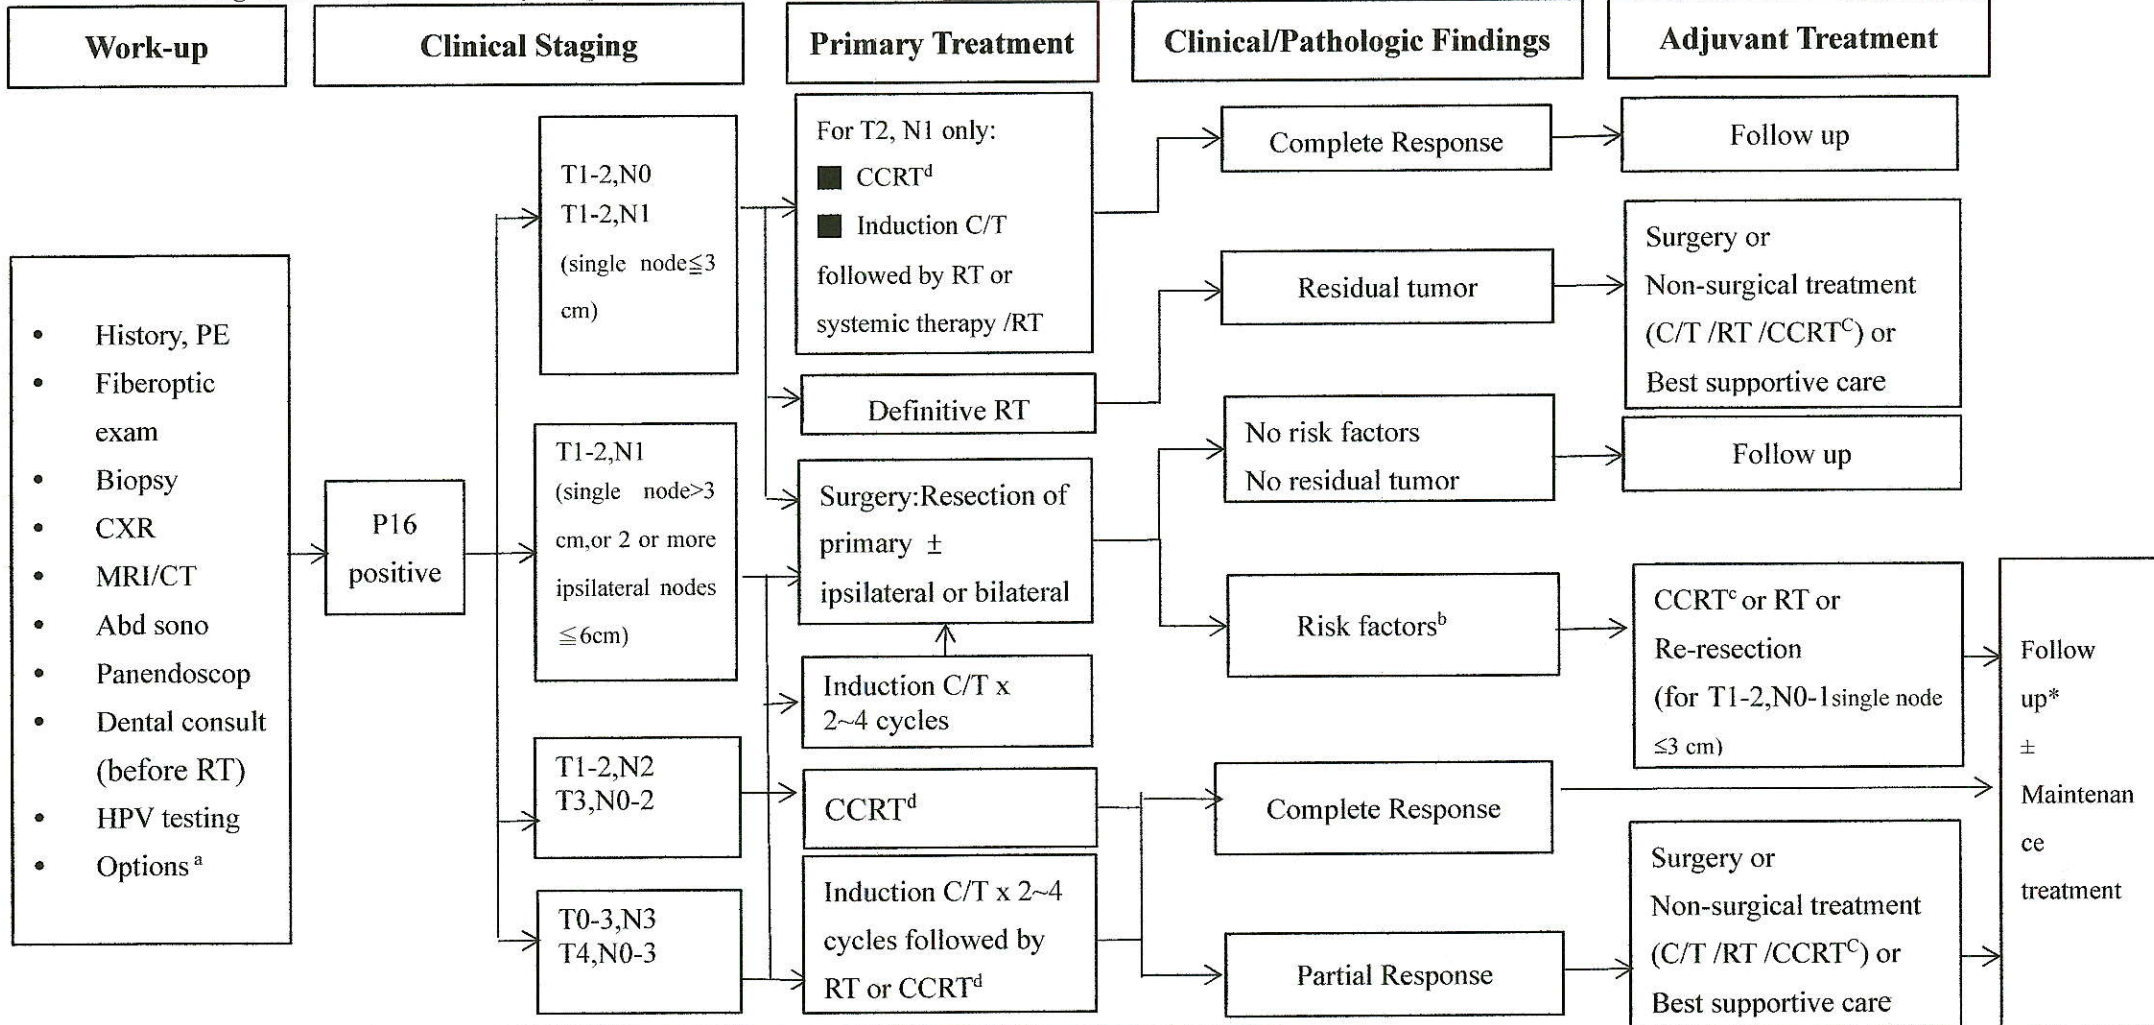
Work-up

Clinical Staging

Primary Treatment

Clinical/Pathologic Findings

Adjuvant Treatment

- History, PE
- Fiberoptic exam
- Biopsy
- CXR
- MRI/CT
- Abd sono
- Panendoscop
- Dental consult (before RT)
- HPV testing
- Options $^{a}$

P16 positive

T1-2,N0
T1-2,N1
(single node≦3 cm)

T1-2,N1
(single node>3 cm,or 2 or more ipsilateral nodes ≦6cm)

T1-2,N2
T3,N0-2

T0-3,N3
T4,N0-3

For T2, N1 only:
CCRT$^{d}$
Induction C/T followed by RT or systemic therapy /RT

Definitive RT

Surgery:Resection of primary ± ipsilateral or bilateral

Induction C/T x 2~4 cycles

CCRT$^{d}$

Induction C/T x 2~4 cycles followed by RT or CCRT$^{d}$

Complete Response

Residual tumor

No risk factors
No residual tumor

Risk factors$^{b}$

Complete Response

Partial Response

Follow up

Surgery or
Non-surgical treatment (C/T /RT /CCRT$^{C}$) or
Best supportive care

Follow up

CCRT$^{c}$ or RT or
Re-resection
(for T1-2,N0-1single node ≤3 cm)

Surgery or
Non-surgical treatment (C/T /RT /CCRT$^{C}$) or
Best supportive care

Follow up*
±
Maintenance treatment